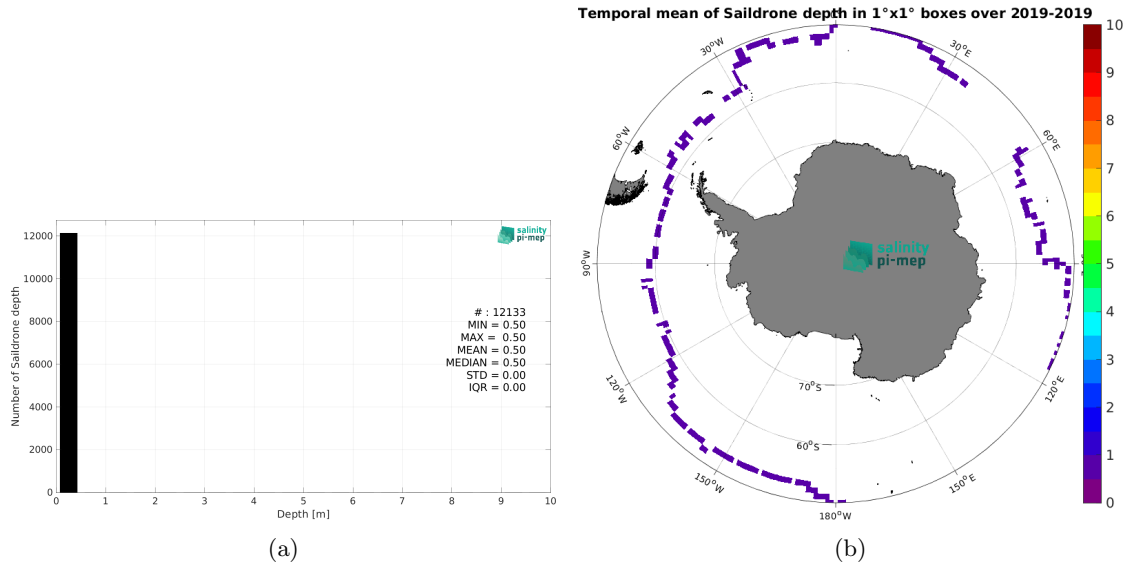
salinity pi-mep

# : 12133
MIN = 0.50
MAX = 0.50
MEAN = 0.50
MEDIAN = 0.50
STD = 0.00
IQR = 0.00

Number of Saildrone depth

12000
10000
8000
6000
4000
2000
0

0 1 2 3 4 5 6 7 8 9 10

Depth [m]

(a)

Temporal mean of Saildrone depth in 1°x1° boxes over 2019-2019

30°W
30°E
60°W
60°E
90°W
90°E
120°W
120°E
150°W
150°E
180°W
70°S
60°S

salinity pi-mep

10
9
8
7
6
5
4
3
2
1
0

(b)